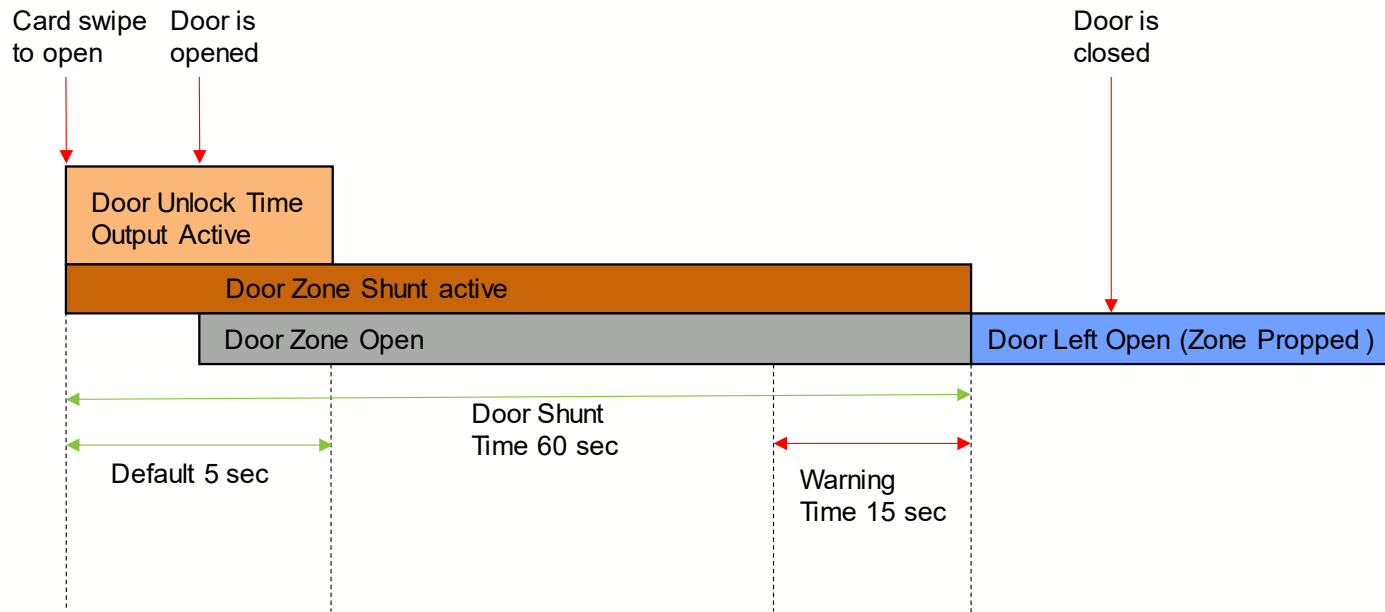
Card swipe to open

Door is opened

Door is closed

Door Unlock Time Output Active

Door Zone Shunt active

Door Zone Open

Door Left Open (Zone Propped )

Door Shunt Time 60 sec

Default 5 sec

Warning Time 15 sec